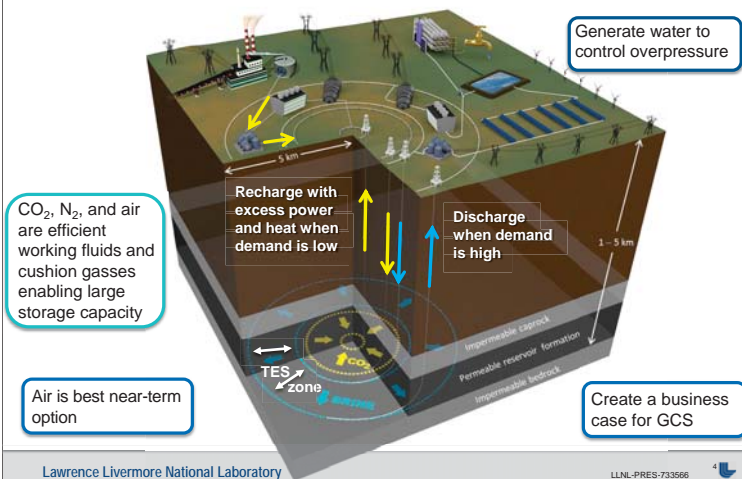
Generate water to control overpressure

5 km

Recharge with excess power and heat when demand is low

Discharge when demand is high

1 – 5 km

$CO_2$, $N_2$, and air are efficient working fluids and cushion gasses enabling large storage capacity

Impermeable caprock

Permeable reservoir formation

Impermeable bedrock

TES zone

$CO_2$

Air is best near-term option

Create a business case for GCS

Lawrence Livermore National Laboratory

LLNL-PRES-733566

4